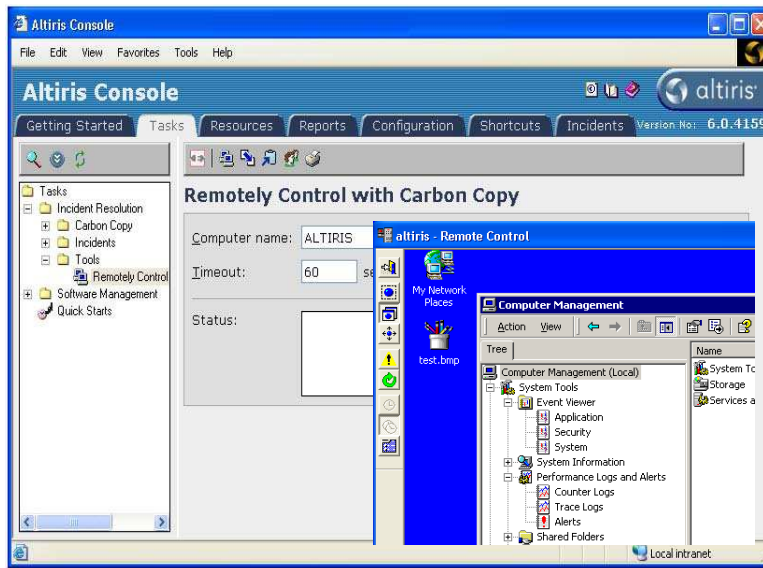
Altiris Console

File Edit View Favorites Tools Help

Altiris Console

altiris

Getting Started Tasks Resources Reports Configuration Shortcuts Incidents Version No: 6.0.4159

Tasks
Incident Resolution
Carbon Copy
Incidents
Tools
Remotely Control
Software Management
Quick Starts

Remotely Control with Carbon Copy

Computer name: ALTIRIS

Timeout: 60 se

Status:

altiris - Remote Control

My Network Places

test.bmp

Computer Management

Action View

Tree

Name

Computer Management (Local)
System Tools
Event Viewer
Application
Security
System
System Information
Performance Logs and Alerts
Counter Logs
Trace Logs
Alerts
Shared Folders

System To
Storage
Services a

Local intranet